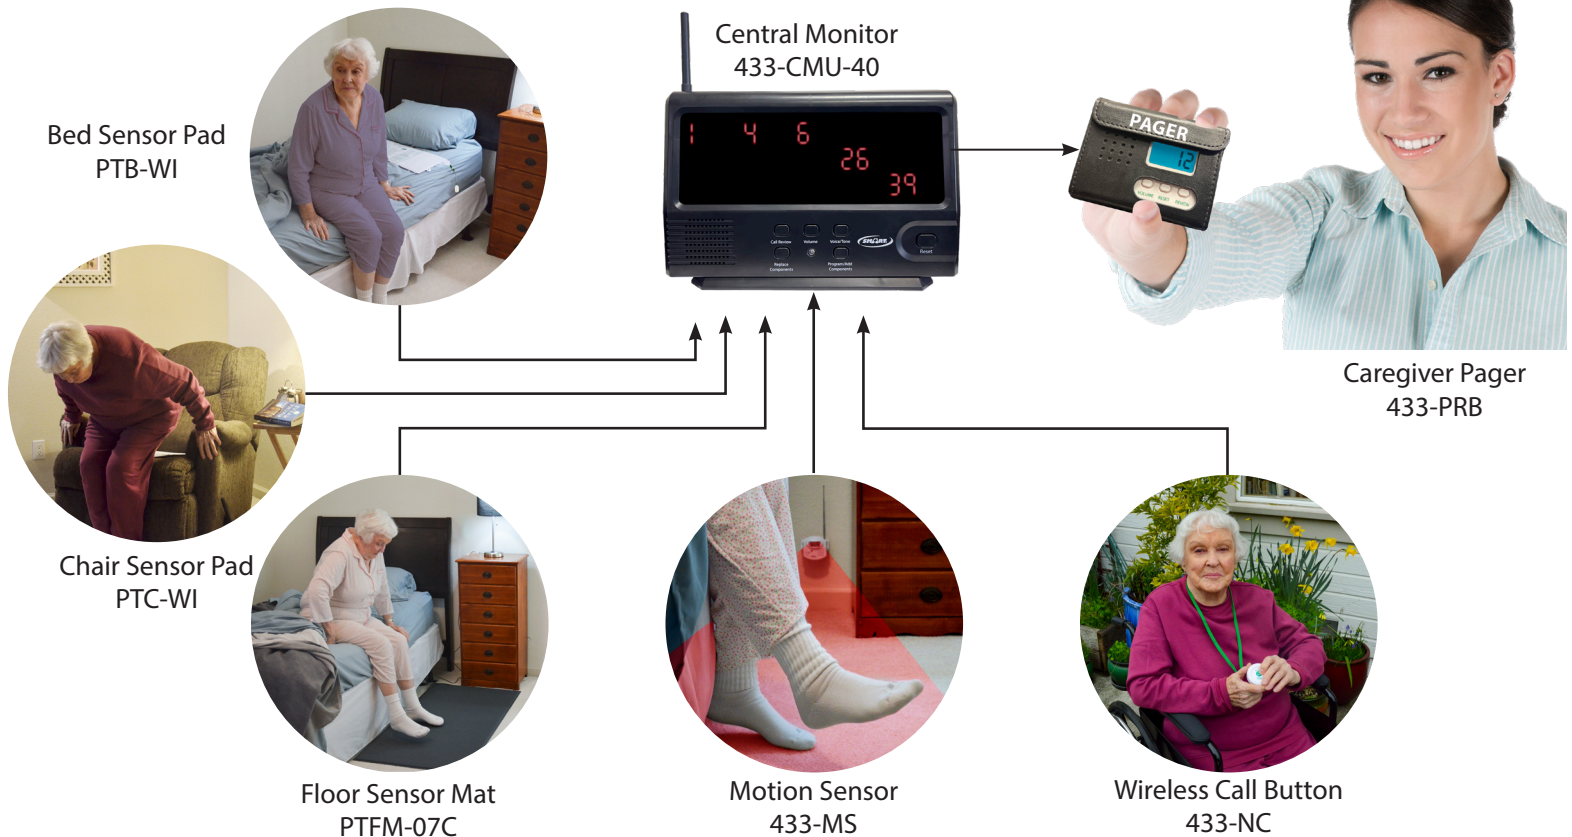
Central Monitor
433-CMU-40

1 4 6
26
39

Bed Sensor Pad
PTB-WI

PAGER
12

Caregiver Pager
433-PRB

Chair Sensor Pad
PTC-WI

Floor Sensor Mat
PTFM-07C

Motion Sensor
433-MS

Wireless Call Button
433-NC